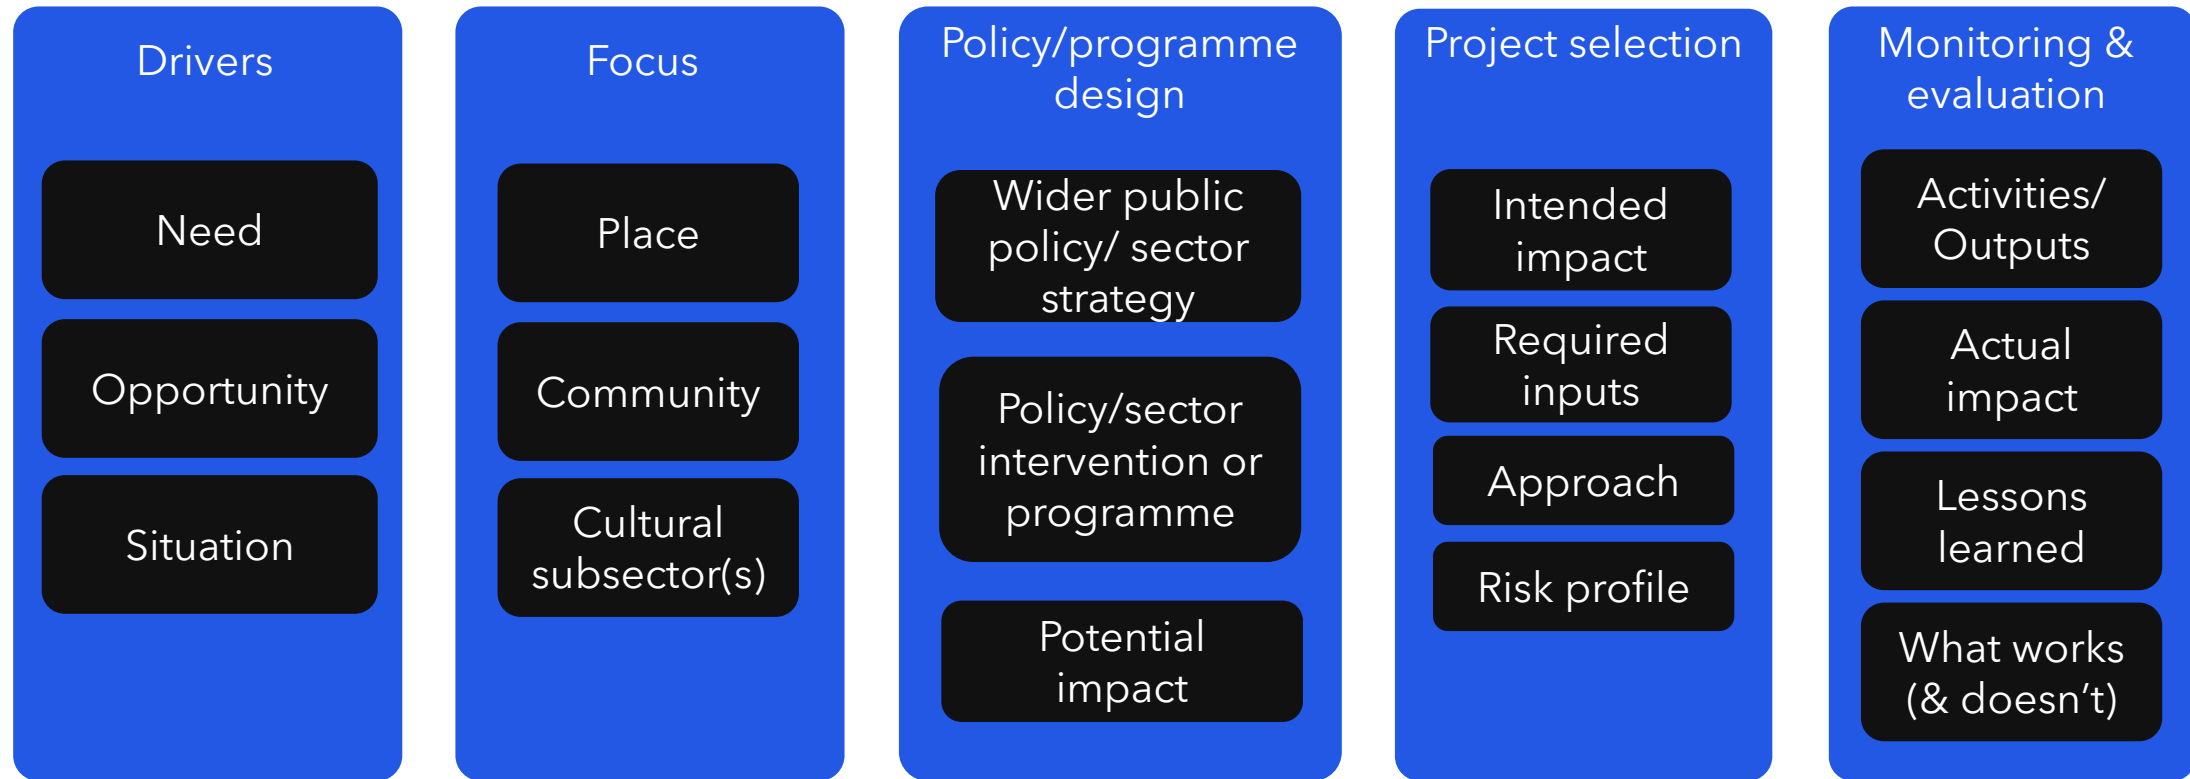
Drivers

Need

Opportunity

Situation

Focus

Place

Community

Cultural subsector(s)

Policy/programme design

Wider public policy/ sector strategy

Policy/sector intervention or programme

Potential impact

Project selection

Intended impact

Required inputs

Approach

Risk profile

Monitoring & evaluation

Activities/ Outputs

Actual impact

Lessons learned

What works (& doesn't)